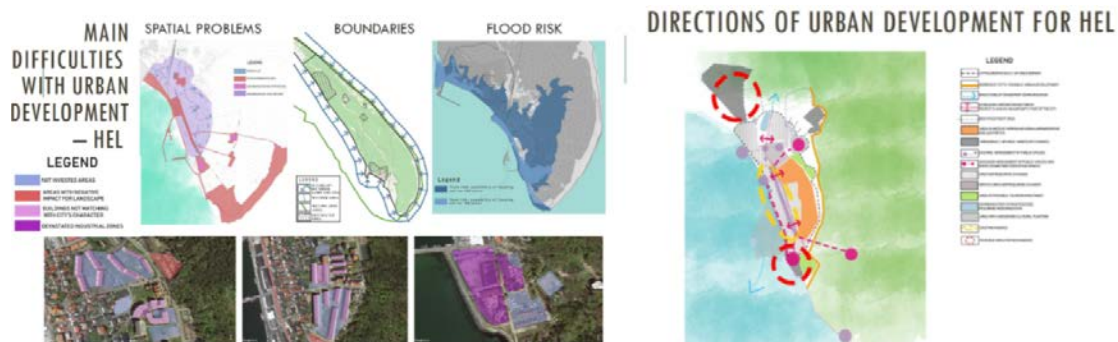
MAIN DIFFICULTIES WITH URBAN DEVELOPMENT – HEL

SPATIAL PROBLEMS

LEGEND

BOUNDARIES

FLOOD RISK

Legend

LEGEND

NOT INVESTED AREAS

AREAS WITH NEGATIVE IMPACT FOR LANDSCAPE

BUILDINGS NOT MATCHING WITH CITY'S CHARACTER

DEVASTATED INDUSTRIAL ZONES

DIRECTIONS OF URBAN DEVELOPMENT FOR HEL

LEGEND

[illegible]